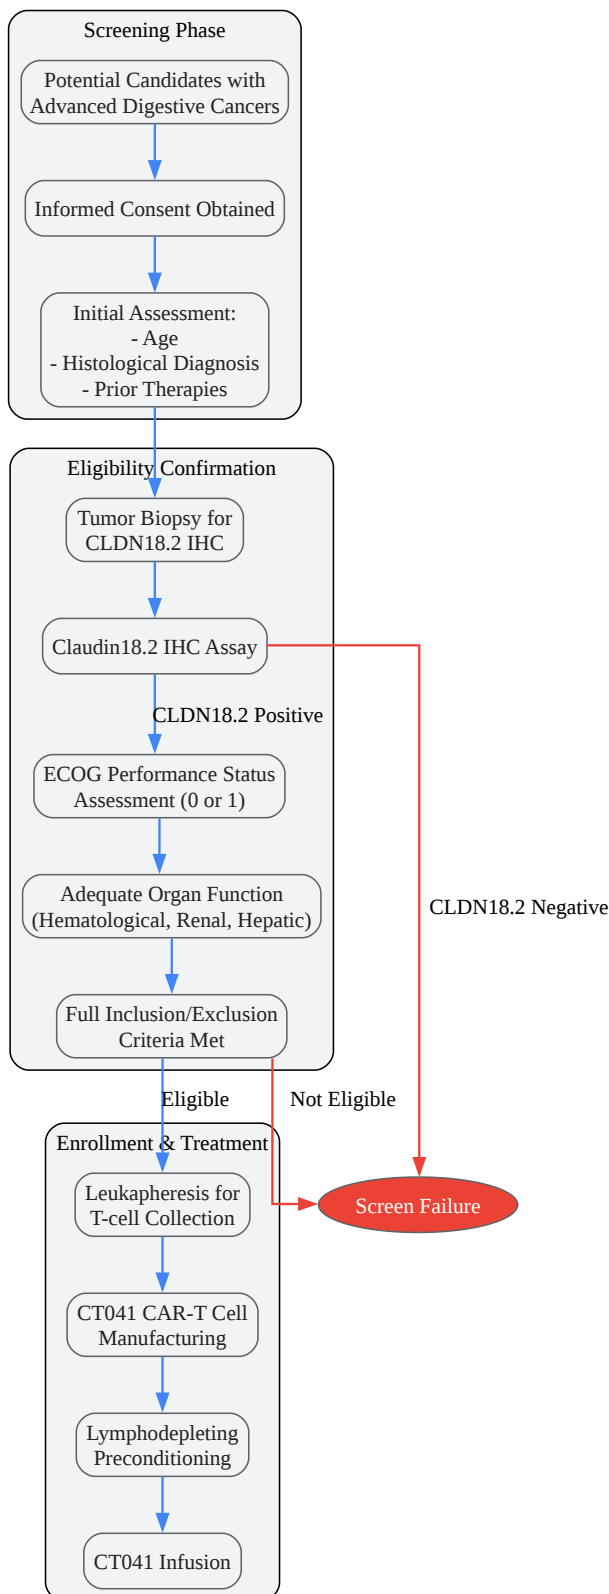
Screening Phase

Potential Candidates with Advanced Digestive Cancers

Informed Consent Obtained

Initial Assessment:
- Age
- Histological Diagnosis
- Prior Therapies

Eligibility Confirmation

Tumor Biopsy for CLDN18.2 IHC

Claudin18.2 IHC Assay

CLDN18.2 Positive

ECOG Performance Status Assessment (0 or 1)

Adequate Organ Function (Hematological, Renal, Hepatic)

Full Inclusion/Exclusion Criteria Met

CLDN18.2 Negative

Eligible

Not Eligible

Enrollment & Treatment

Leukapheresis for T-cell Collection

Screen Failure

CT041 CAR-T Cell Manufacturing

Lymphodepleting Preconditioning

CT041 Infusion